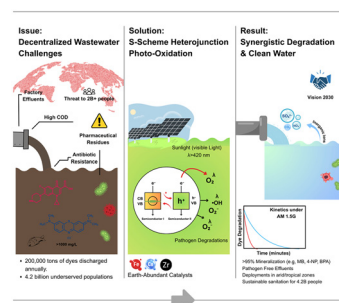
Issue:
Decentralized Wastewater Challenges

Factory Effluents

Threat to 2B+ people

High COD

Pharmaceutical Residues

Antibiotic Resistance

>1000 mg/L

• 200,000 tons of dyes discharged annually.
• 4.2 billion underserved populations

Solution:
S-Scheme Heterojunction Photo-Oxidation

Sunlight (visible Light)
λ>420 nm

CB

VB

$h^+$

$O_2$

•OH

$O_2^-$

$O_2^-$

Semiconductor 1

Semiconductor 2

Pathogen Degradations

Earth-Abundant Catalysts

Result:
Synergistic Degradation & Clean Water

Vision 2030

Kinetics under AM 1.5G

Dye Degradation

Time (minutes)

>95% Mineralization (e.g, MB, 4-NP, BPA)
Pathogen Free Effluents
Deployments in arid/rural zones
Sustainable sanitation for 4.2B people